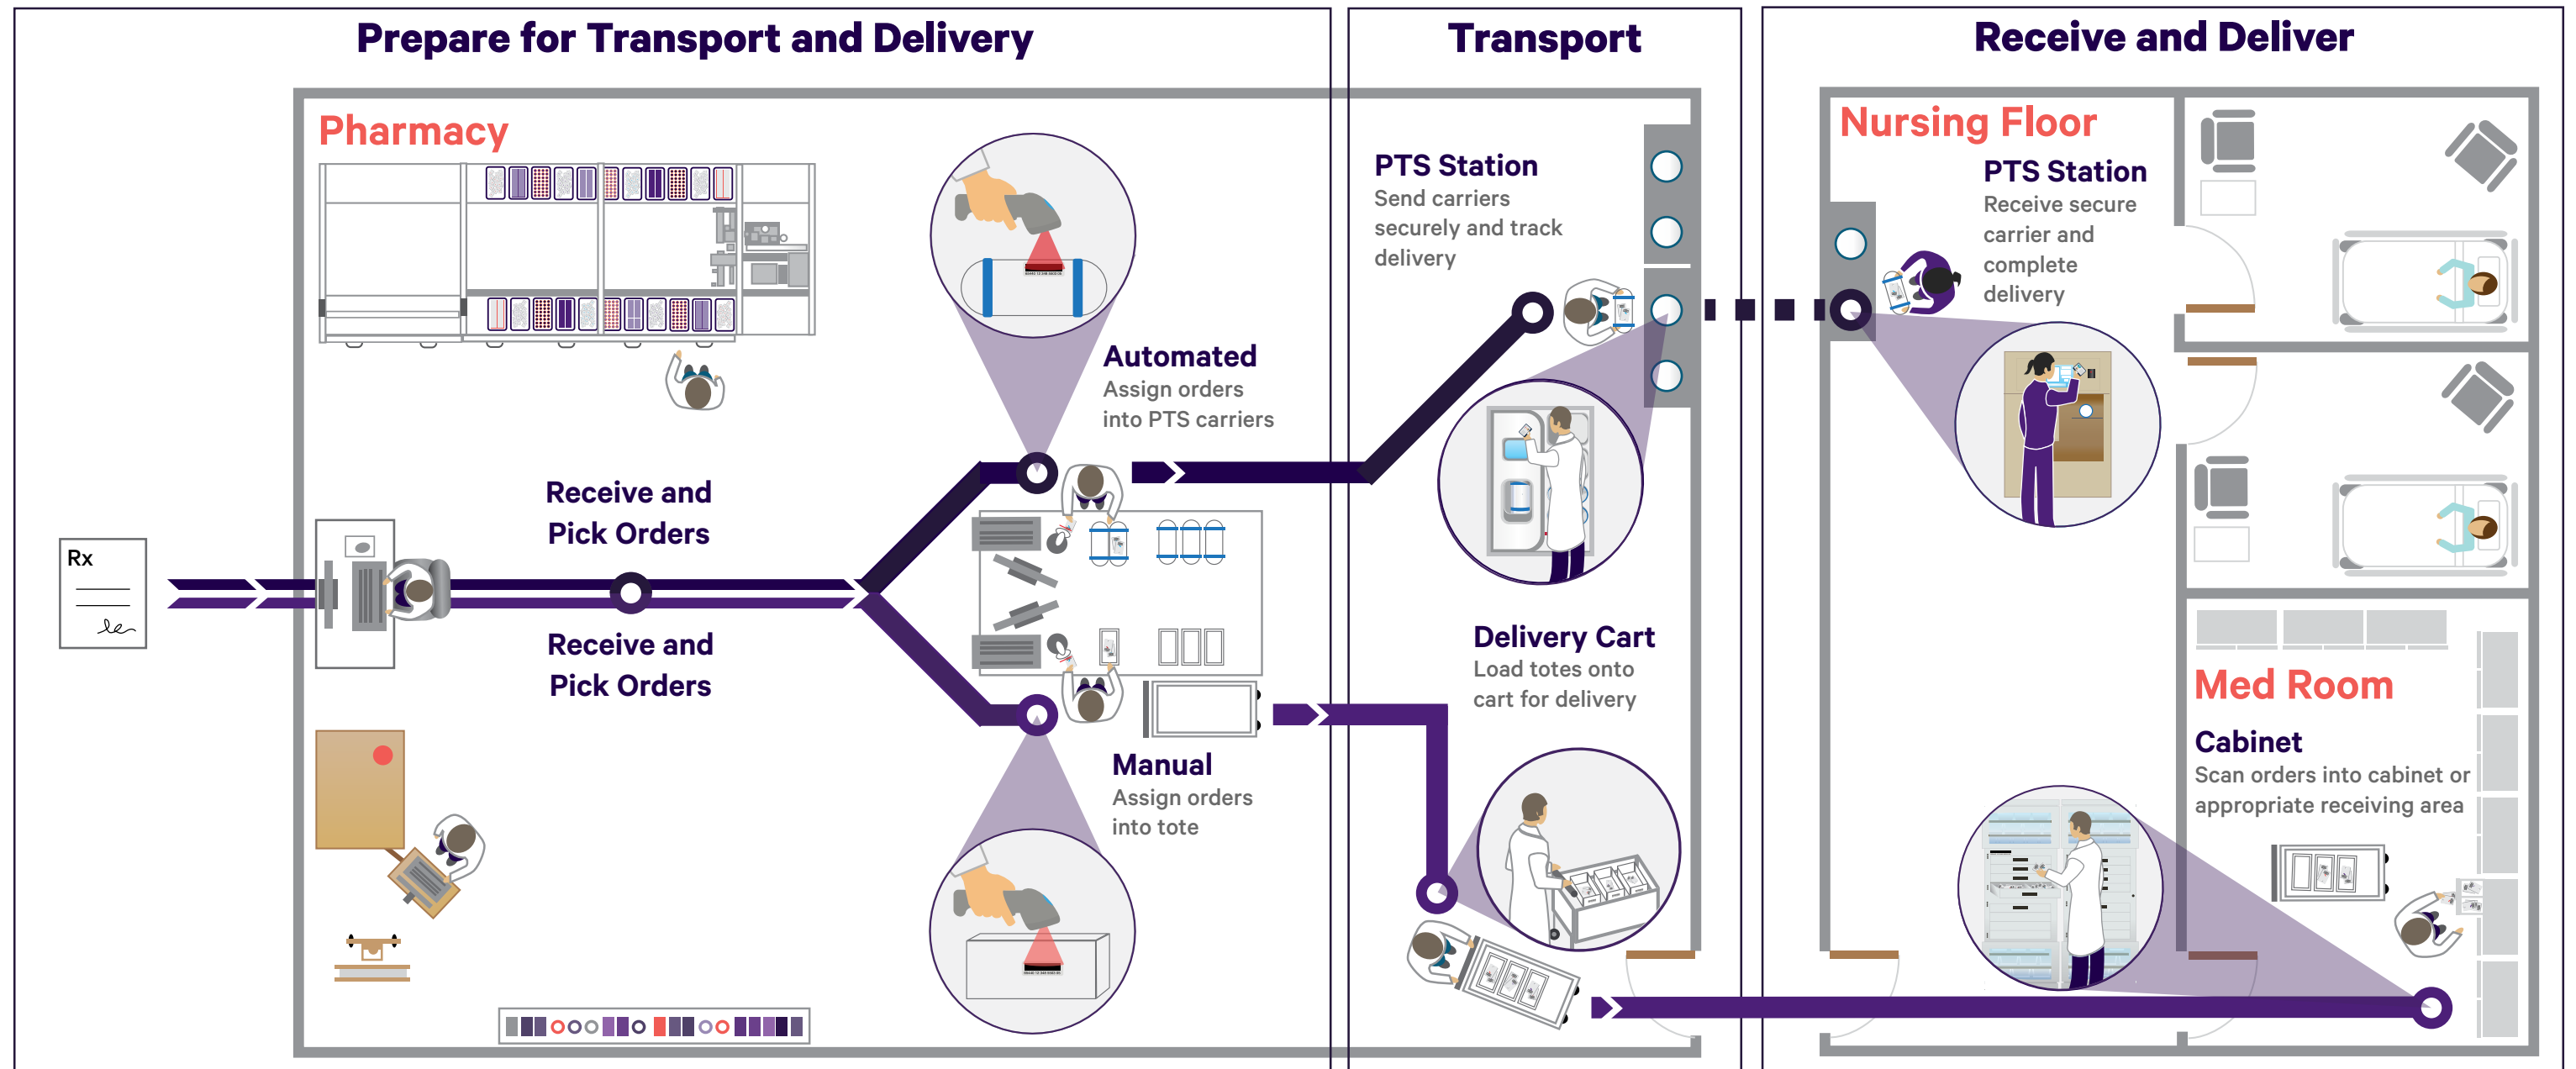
Prepare for Transport and Delivery

Transport

Receive and Deliver

Pharmacy

Rx

Automated
Assign orders into PTS carriers

Receive and Pick Orders

Receive and Pick Orders

Manual
Assign orders into tote

PTS Station
Send carriers securely and track delivery

Delivery Cart
Load totes onto cart for delivery

Nursing Floor

PTS Station
Receive secure carrier and complete delivery

Med Room

Cabinet
Scan orders into cabinet or appropriate receiving area